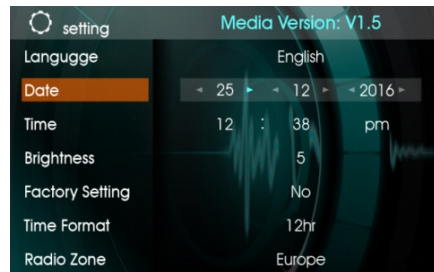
setting

Media Version: V1.5

| | |
|---|---|
| Langugge | English |
| Date | ◂ 25 ▸ ◂ 12 ▸ ◂ 2016 ▸ |
| Time | 12 : 38 pm |
| Brightness | 5 |
| Factory Setting | No |
| Time Format | 12hr |
| Radio Zone | Europe |